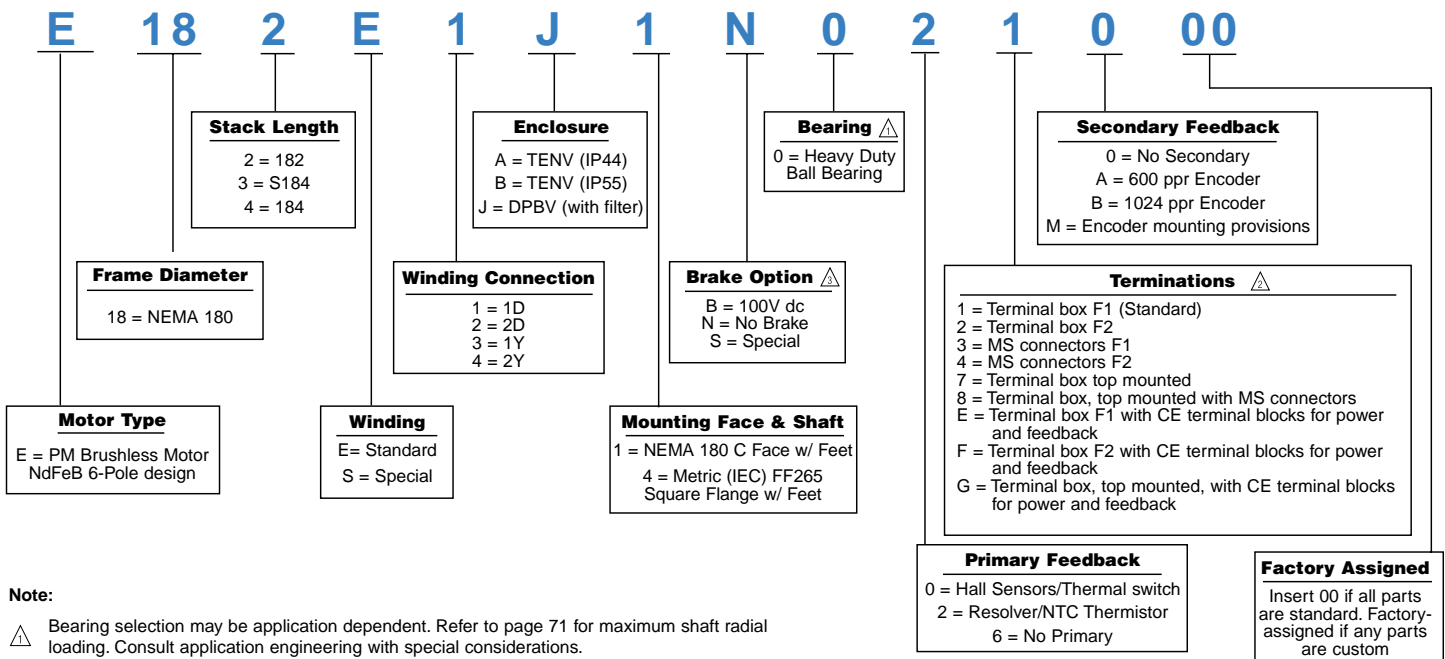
E 18 2 E 1 J 1 N 0 2 1 0 00

Stack Length
2 = 182
3 = S184
4 = 184

Enclosure
A = TENV (IP44)
B = TENV (IP55)
J = DPBV (with filter)

Bearing 1
0 = Heavy Duty Ball Bearing

Secondary Feedback
0 = No Secondary
A = 600 ppr Encoder
B = 1024 ppr Encoder
M = Encoder mounting provisions

Frame Diameter
18 = NEMA 180

Winding Connection
1 = 1D
2 = 2D
3 = 1Y
4 = 2Y

Brake Option 3
B = 100V dc
N = No Brake
S = Special

Terminations 2
1 = Terminal box F1 (Standard)
2 = Terminal box F2
3 = MS connectors F1
4 = MS connectors F2
7 = Terminal box top mounted
8 = Terminal box, top mounted with MS connectors
E = Terminal box F1 with CE terminal blocks for power and feedback
F = Terminal box F2 with CE terminal blocks for power and feedback
G = Terminal box, top mounted, with CE terminal blocks for power and feedback

Motor Type
E = PM Brushless Motor NdFeB 6-Pole design

Winding
E= Standard
S = Special

Mounting Face & Shaft
1 = NEMA 180 C Face w/ Feet
4 = Metric (IEC) FF265 Square Flange w/ Feet

Primary Feedback
0 = Hall Sensors/Thermal switch
2 = Resolver/NTC Thermistor
6 = No Primary

Factory Assigned
Insert 00 if all parts are standard. Factory-assigned if any parts are custom

Note:
1 Bearing selection may be application dependent. Refer to page 71 for maximum shaft radial loading. Consult application engineering with special considerations.